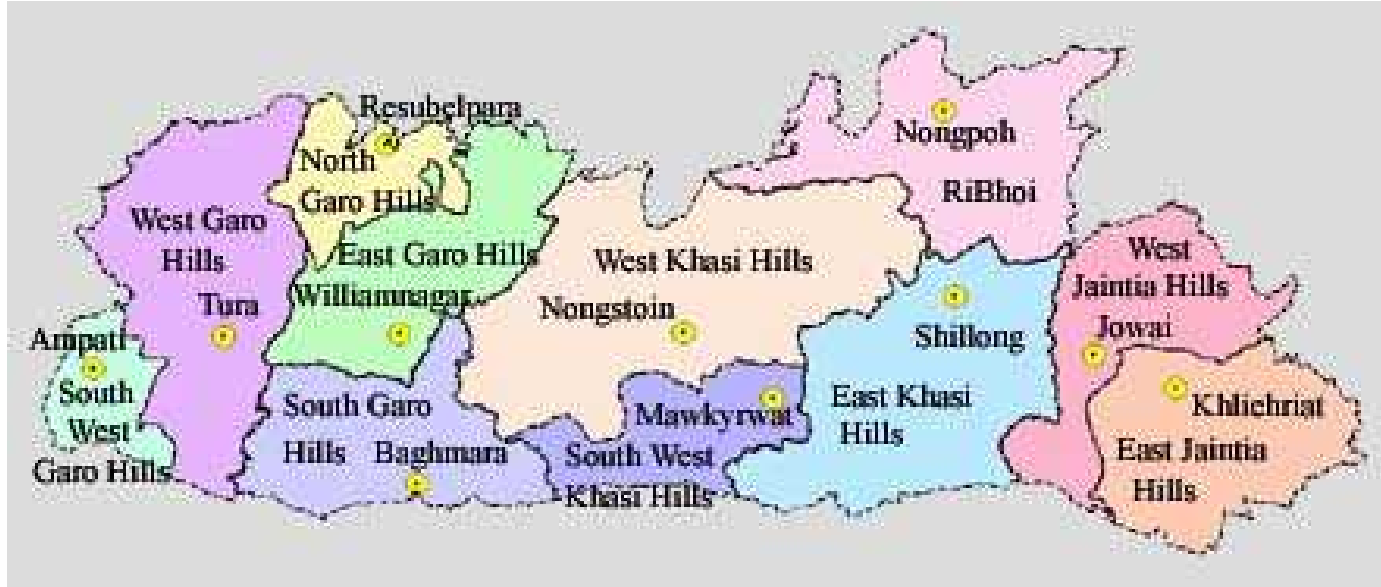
Resubelpara
North Garo Hills
Nongpoh
RiBhoi
West Garo Hills
Tura
East Garo Hills
Williamnagar
West Khasi Hills
Nongstoin
Shillong
West Jaintia Hills
Jowai
Ampati
South West Garo Hills
South Garo Hills
Baghmara
Mawkyrwat
South West Khasi Hills
East Khasi Hills
Khliehriat
East Jaintia Hills